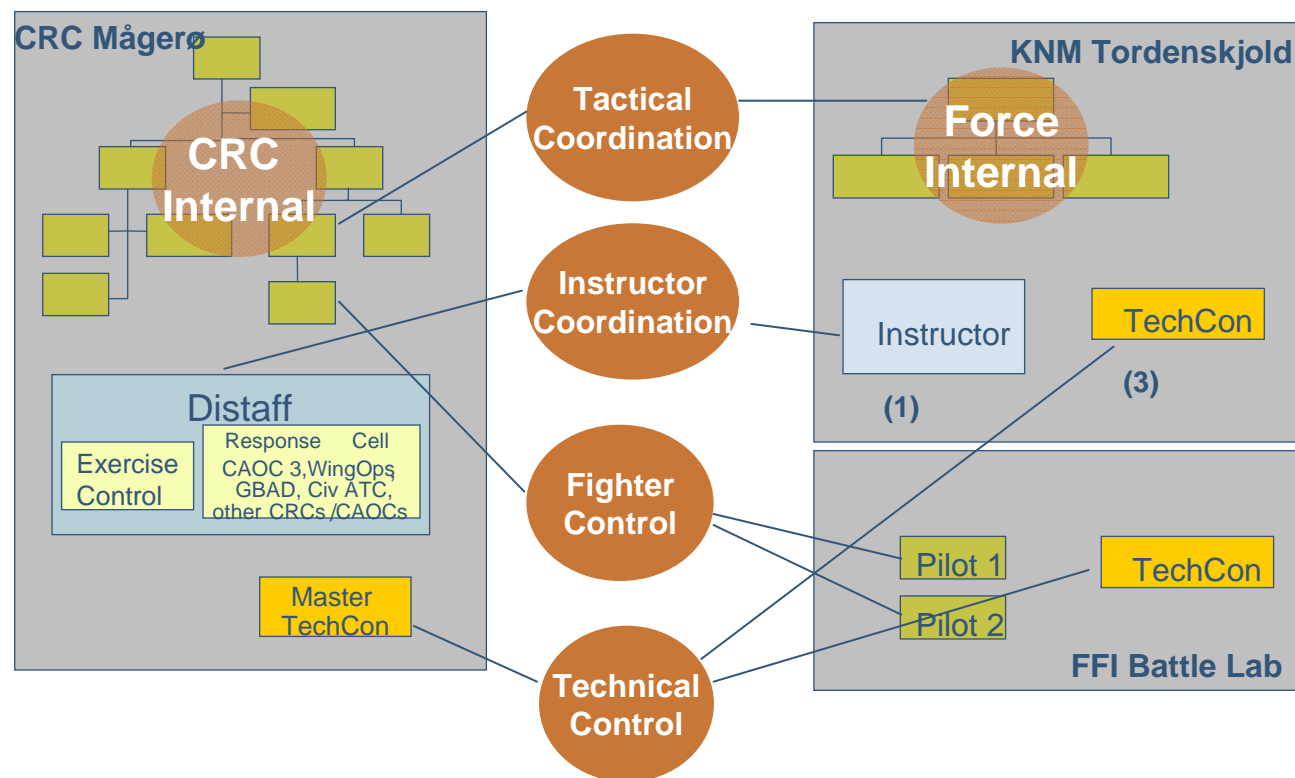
CRC Mågerø

CRC Internal

Tactical Coordination

KNM Tordenskjold

Force Internal

Instructor Coordination

Instructor

TechCon

(3)

(1)

Distaff

Exercise Control

Response Cell
CAOC 3,WingOps, GBAD, Civ ATC, other CRCs /CAOCs

Fighter Control

Pilot 1

Pilot 2

TechCon

Master TechCon

Technical Control

FFI Battle Lab